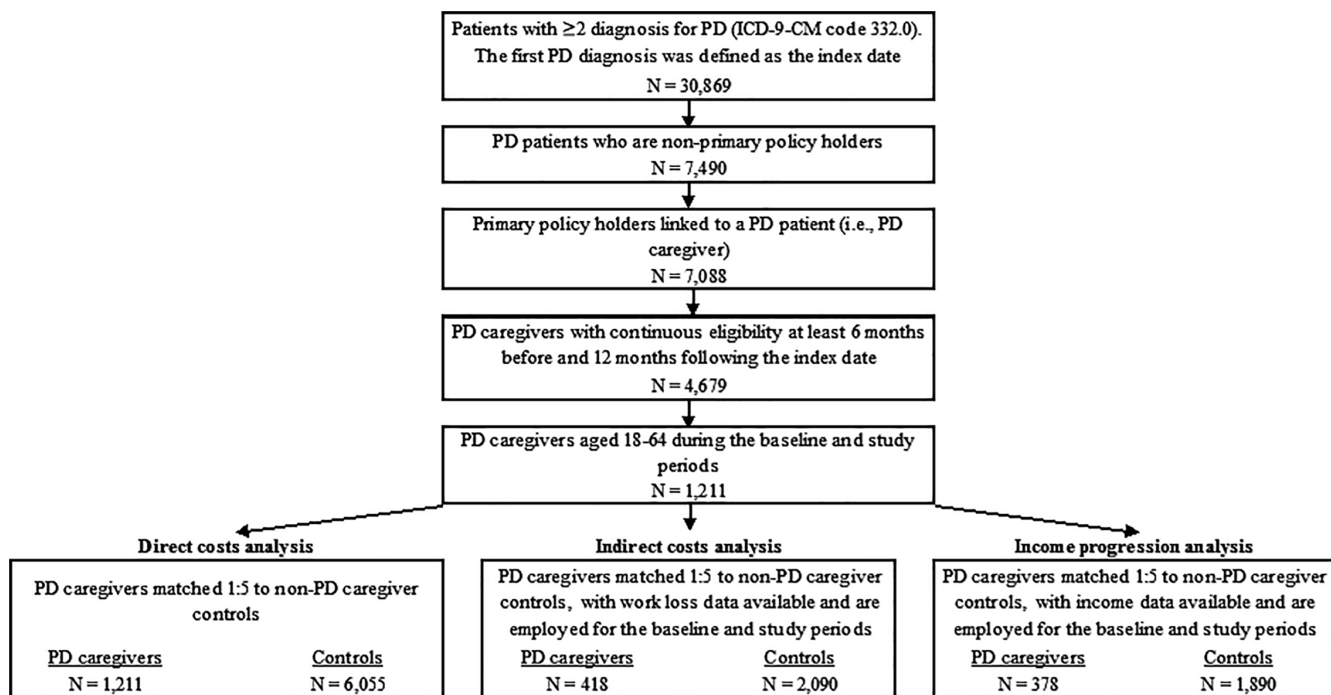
Patients with $\geq$2 diagnosis for PD (ICD-9-CM code 332.0). The first PD diagnosis was defined as the index date
N = 30,869

PD patients who are non-primary policy holders
N = 7,490

Primary policy holders linked to a PD patient (i.e., PD caregiver)
N = 7,088

PD caregivers with continuous eligibility at least 6 months before and 12 months following the index date
N = 4,679

PD caregivers aged 18-64 during the baseline and study periods
N = 1,211

Direct costs analysis

PD caregivers matched 1:5 to non-PD caregiver controls

PD caregivers
N = 1,211

Controls
N = 6,055

Indirect costs analysis

PD caregivers matched 1:5 to non-PD caregiver controls, with work loss data available and are employed for the baseline and study periods

PD caregivers
N = 418

Controls
N = 2,090

Income progression analysis

PD caregivers matched 1:5 to non-PD caregiver controls, with income data available and are employed for the baseline and study periods

PD caregivers
N = 378

Controls
N = 1,890